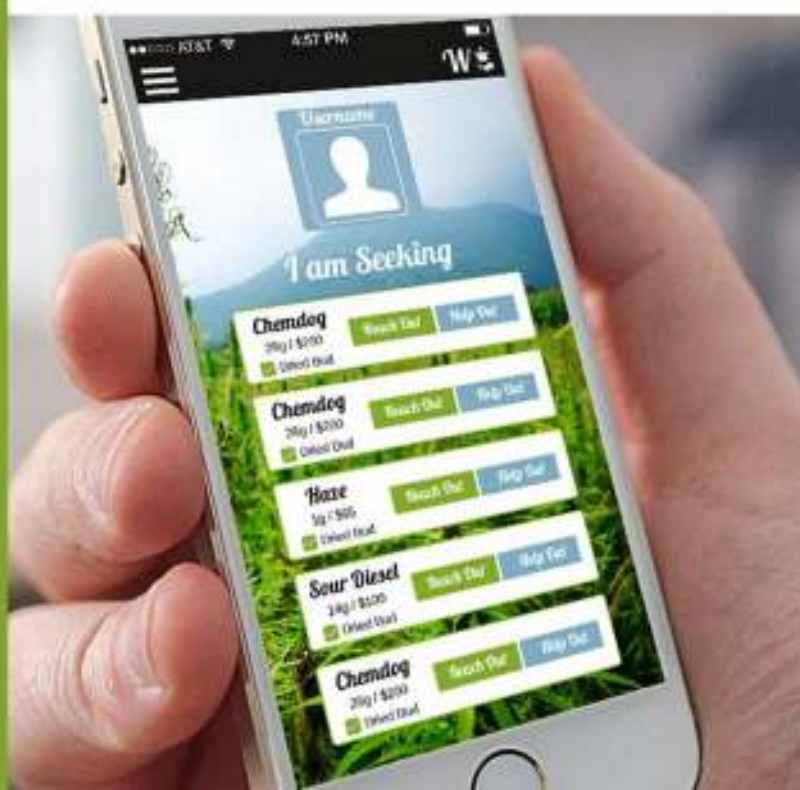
AT&T 4:57 PM

W

Username

I am Seeking

Chemdog
28g / $200
Dated Deal
Reach Out
Help Out

Chemdog
28g / $200
Dated Deal
Reach Out
Help Out

Haze
1g / $65
Dated Deal
Reach Out
Help Out

Sour Diesel
14g / $100
Dated Deal
Reach Out
Help Out

Chemdog
28g / $200
Dated Deal
Reach Out
Help Out